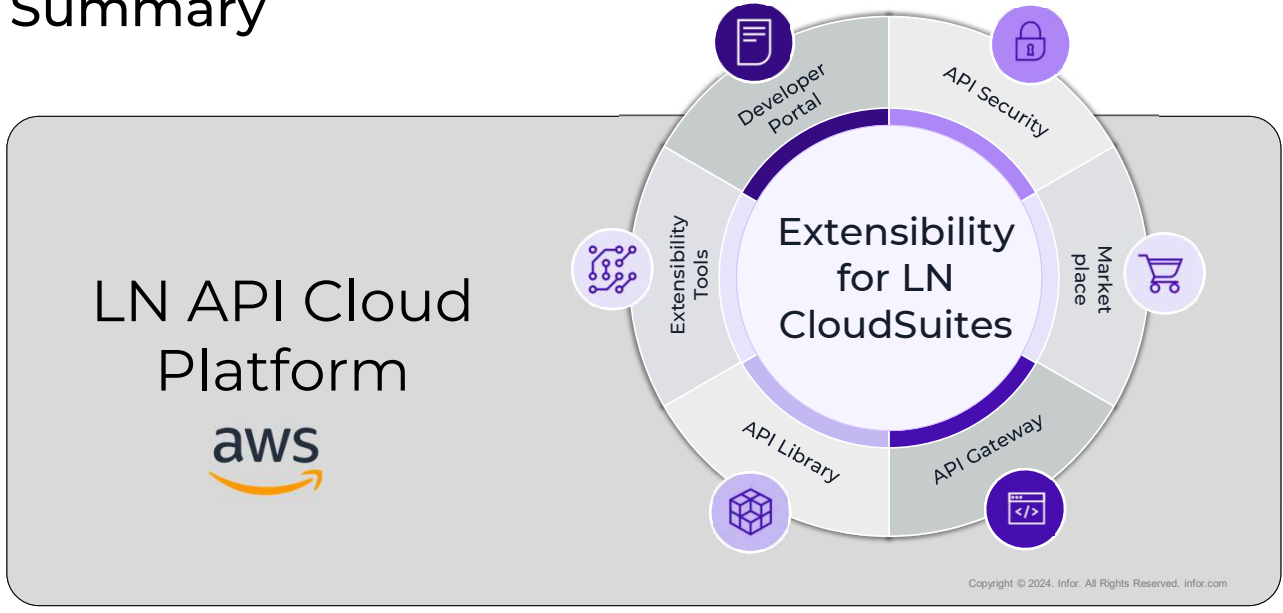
Summary

LN API Cloud Platform

aws

Developer Portal

API Security

Extensibility Tools

Extensibility for LN CloudSuites

Market place

API Library

API Gateway

Copyright © 2024. Infor. All Rights Reserved. infor.com